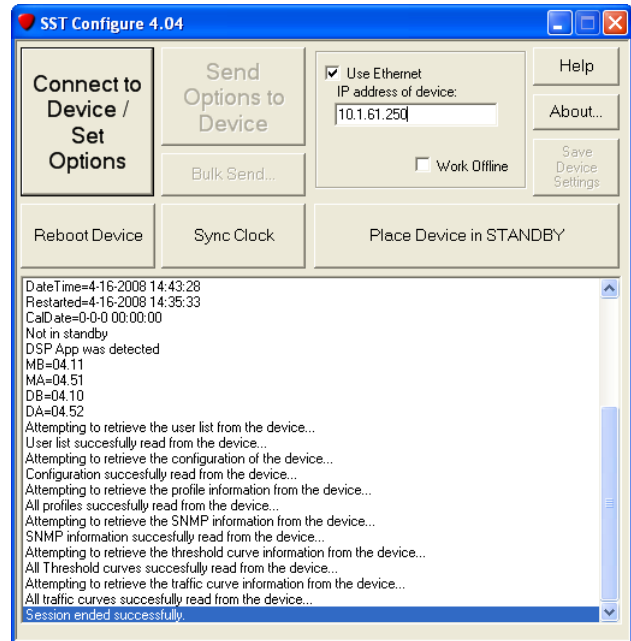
SST Configure 4.04

Connect to Device / Set Options

Send Options to Device

Bulk Send...

Use Ethernet
IP address of device:
10.1.61.250

Work Offline

Help

About...

Save Device Settings

Reboot Device

Sync Clock

Place Device in STANDBY

DateTime=4-16-2008 14:43:28
Restarted=4-16-2008 14:35:33
CalDate=0-0-0 00:00:00
Not in standby
DSP App was detected
MB=04.11
MA=04.51
DB=04.10
DA=04.52
Attempting to retrieve the user list from the device...
User list succesfully read from the device...
Attempting to retrieve the configuration of the device...
Configuration succesfully read from the device...
Attempting to retrieve the profile information from the device...
All profiles succesfully read from the device...
Attempting to retrieve the SNMP information from the device...
SNMP information succesfully read from the device...
Attempting to retrieve the threshold curve information from the device...
All Threshold curves succesfully read from the device...
Attempting to retrieve the traffic curve information from the device...
All traffic curves succesfully read from the device...
Session ended successfully.